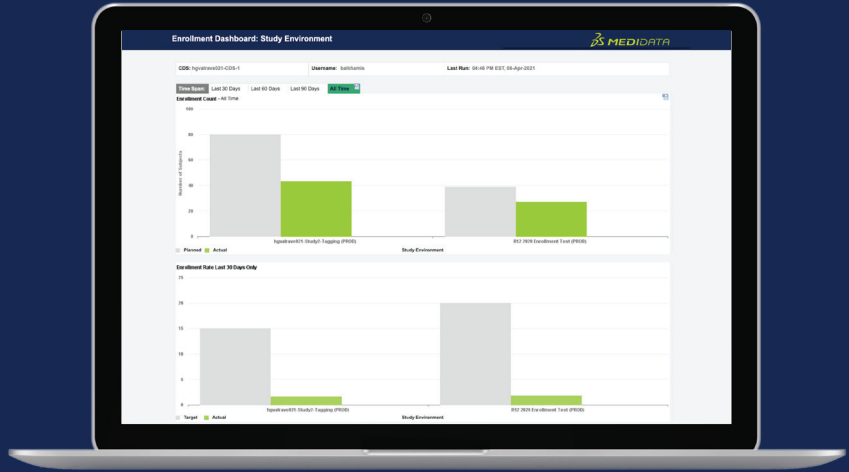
Enrollment Dashboard: Study Environment

MEDIDATA

CDS: hgvalrave021-CDS-1

Username: balkhamis

Last Run: 04:46 PM EST, 08-Apr-2021

Time Span: Last 30 Days Last 60 Days Last 90 Days All Time

Enrollment Count - All Time

100

80

60

40

20

Number of Subjects

hgvalrave021-Study2-Tagging (PROD)

B12 2020 Enrollment Test (PROD)

Planned Actual

Study Environment

Enrollment Rate Last 30 Days Only

25

20

15

10

5

0

hgvalrave021-Study2-Tagging (PROD)

B12 2020 Enrollment Test (PROD)

Target Actual

Study Environment